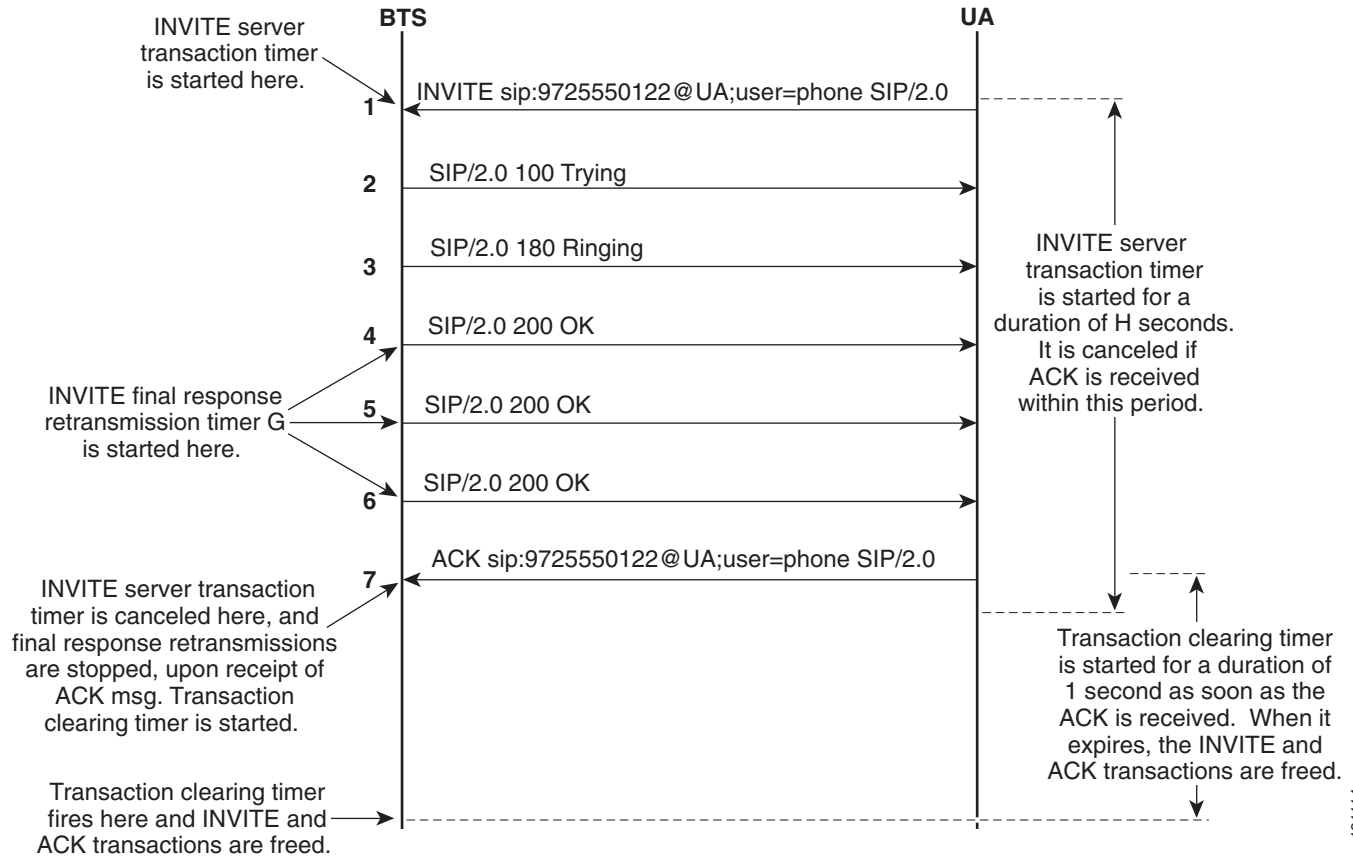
BTS

UA

INVITE server transaction timer is started here.

1 INVITE sip:9725550122@UA;user=phone SIP/2.0

2 SIP/2.0 100 Trying

3 SIP/2.0 180 Ringing

4 SIP/2.0 200 OK

INVITE final response retransmission timer G is started here.

5 SIP/2.0 200 OK

6 SIP/2.0 200 OK

7 ACK sip:9725550122@UA;user=phone SIP/2.0

INVITE server transaction timer is started for a duration of H seconds. It is canceled if ACK is received within this period.

INVITE server transaction timer is canceled here, and final response retransmissions are stopped, upon receipt of ACK msg. Transaction clearing timer is started.

Transaction clearing timer is started for a duration of 1 second as soon as the ACK is received. When it expires, the INVITE and ACK transactions are freed.

Transaction clearing timer fires here and INVITE and ACK transactions are freed.

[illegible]